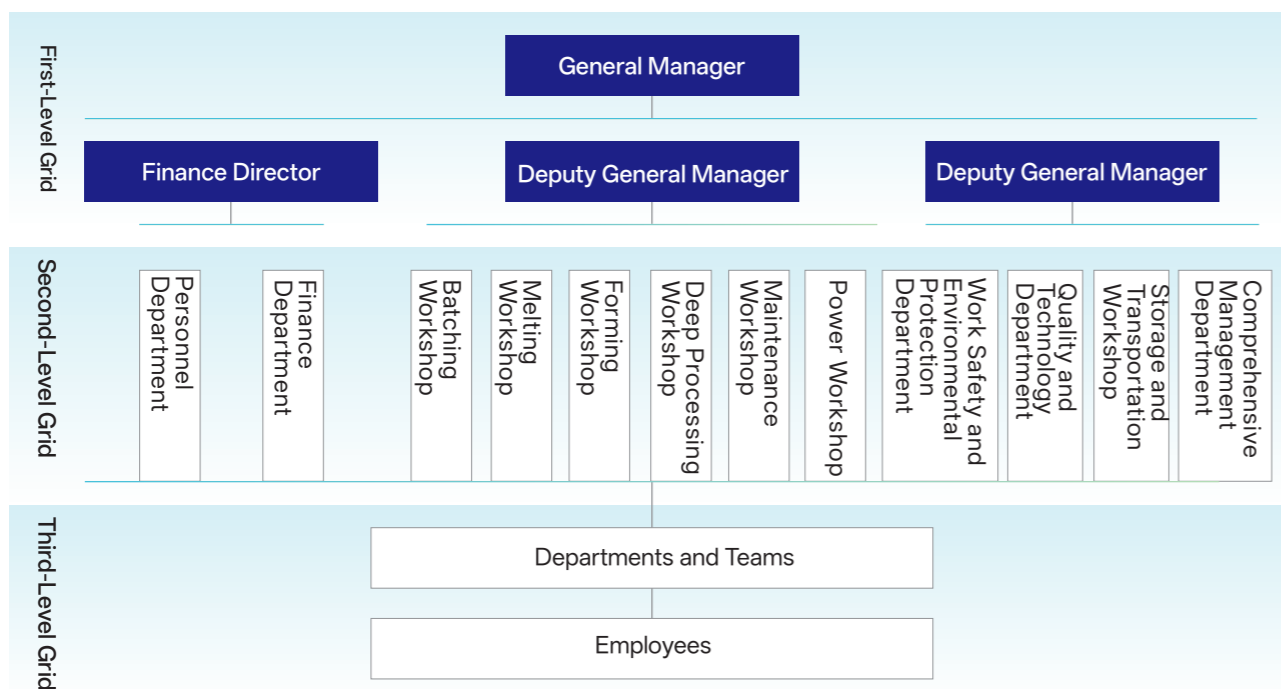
First-Level Grid

General Manager

Finance Director

Deputy General Manager

Deputy General Manager

Second-Level Grid

Personnel Department

Finance Department

Batching Workshop

Melting Workshop

Forming Workshop

Deep Processing Workshop

Maintenance Workshop

Power Workshop

Work Safety and Environmental Protection Department

Quality and Technology Department

Storage and Transportation Workshop

Comprehensive Management Department

Third-Level Grid

Departments and Teams

Employees